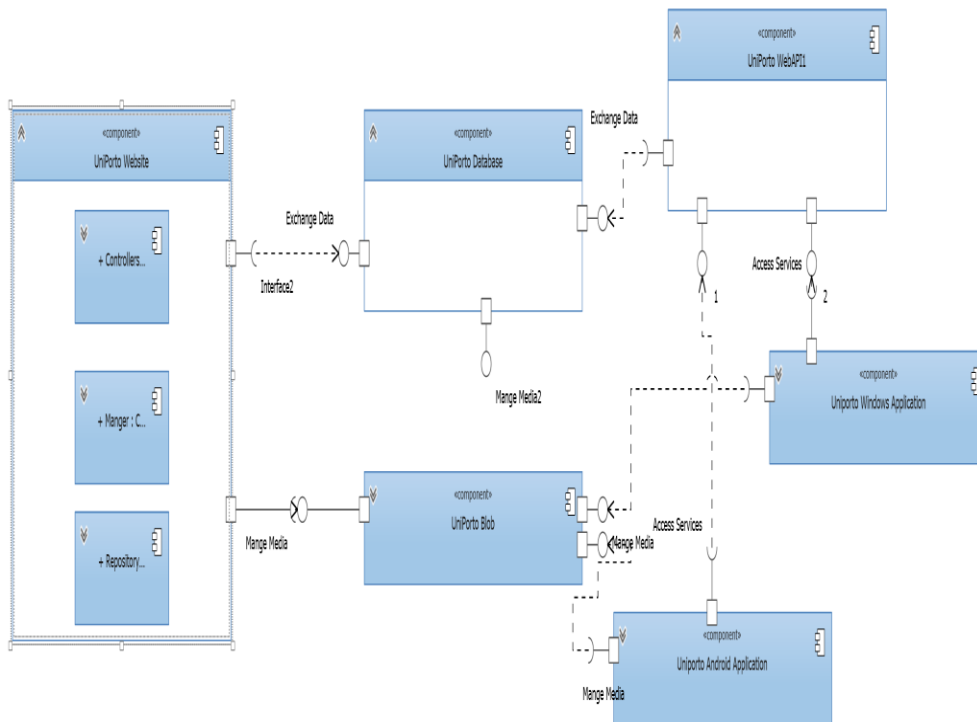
«component»
UniPorto WebAPI1

«component»
UniPorto Website

+ Controllers...

+ Manger : C...

+ Repository...

«component»
UniPorto Database

Exchange Data

Exchange Data

Interface2

Access Services

1

2

Mange Media2

«component»
Uniporto Windows Application

«component»
UniPorto Blob

Mange Media

Access Services

Mange Media

«component»
Uniporto Android Application

Mange Media